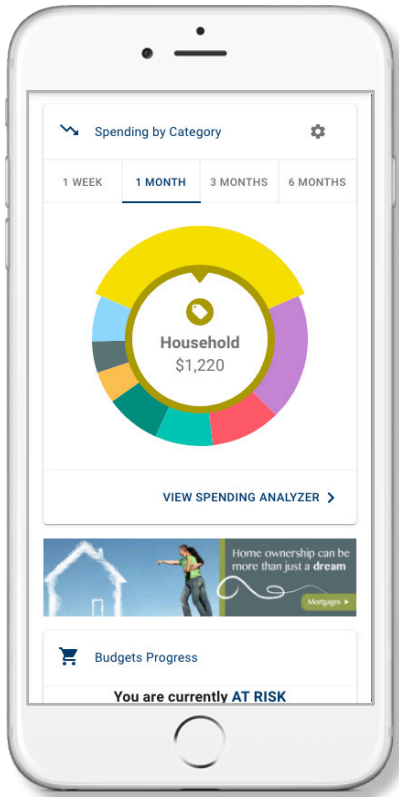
Spending by Category

1 WEEK | 1 MONTH | 3 MONTHS | 6 MONTHS

Household
$1,220

VIEW SPENDING ANALYZER >

Home ownership can be more than just a dream

Mortgages ►

Budgets Progress

You are currently AT RISK